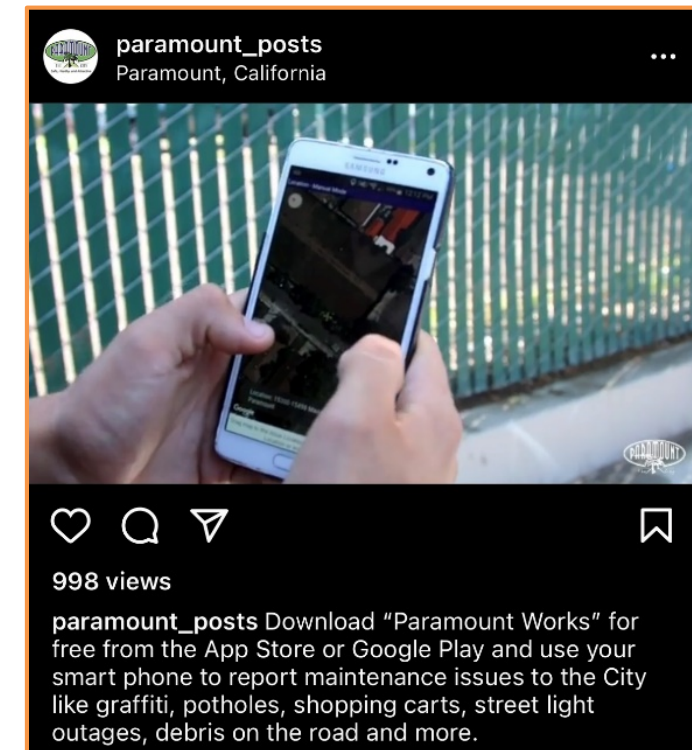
paramount_posts
Paramount, California

SAMSUNG

Google

998 views

paramount_posts Download “Paramount Works” for free from the App Store or Google Play and use your smart phone to report maintenance issues to the City like graffiti, potholes, shopping carts, street light outages, debris on the road and more.